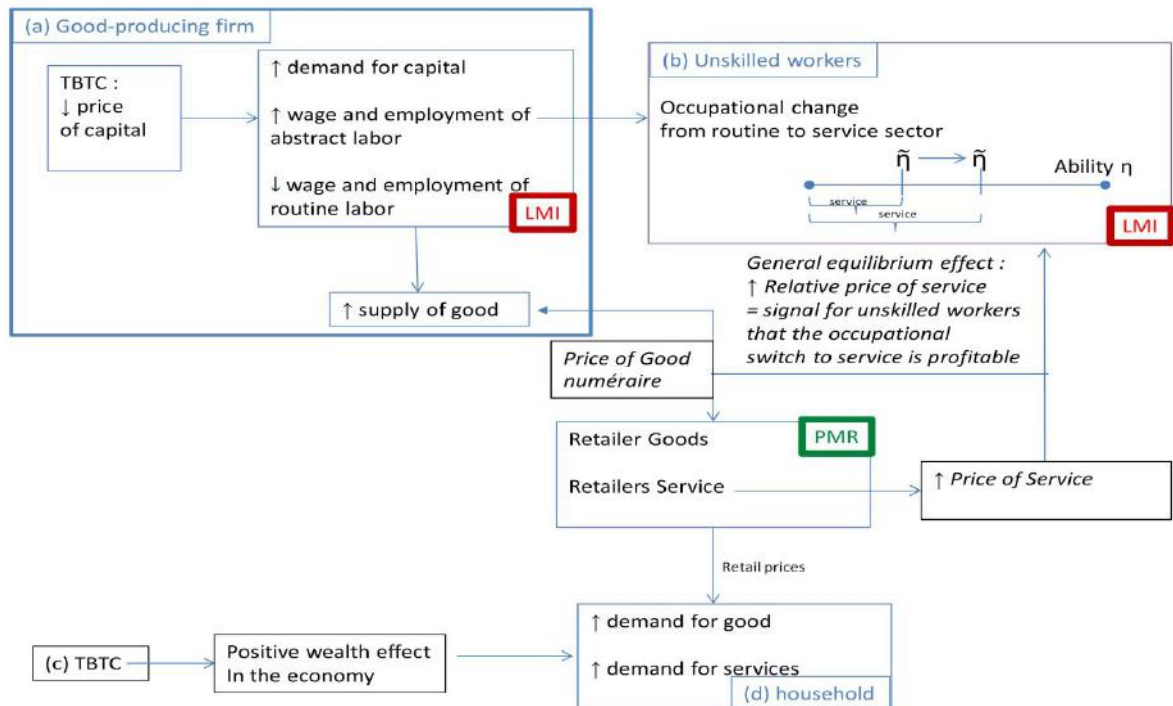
(a) Good-producing firm

TBTC : ↓ price of capital

↑ demand for capital

↑ wage and employment of abstract labor

↓ wage and employment of routine labor

LMI

↑ supply of good

(b) Unskilled workers

Occupational change from routine to service sector

$\tilde{\eta}$ → $\tilde{\eta}$

Ability η

service

service

LMI

General equilibrium effect :
↑ Relative price of service
= signal for unskilled workers that the occupational switch to service is profitable

Price of Good numéraire

Retailer Goods

PMR

Retailers Service

↑ Price of Service

Retail prices

(c) TBTC

Positive wealth effect In the economy

↑ demand for good

↑ demand for services

(d) household